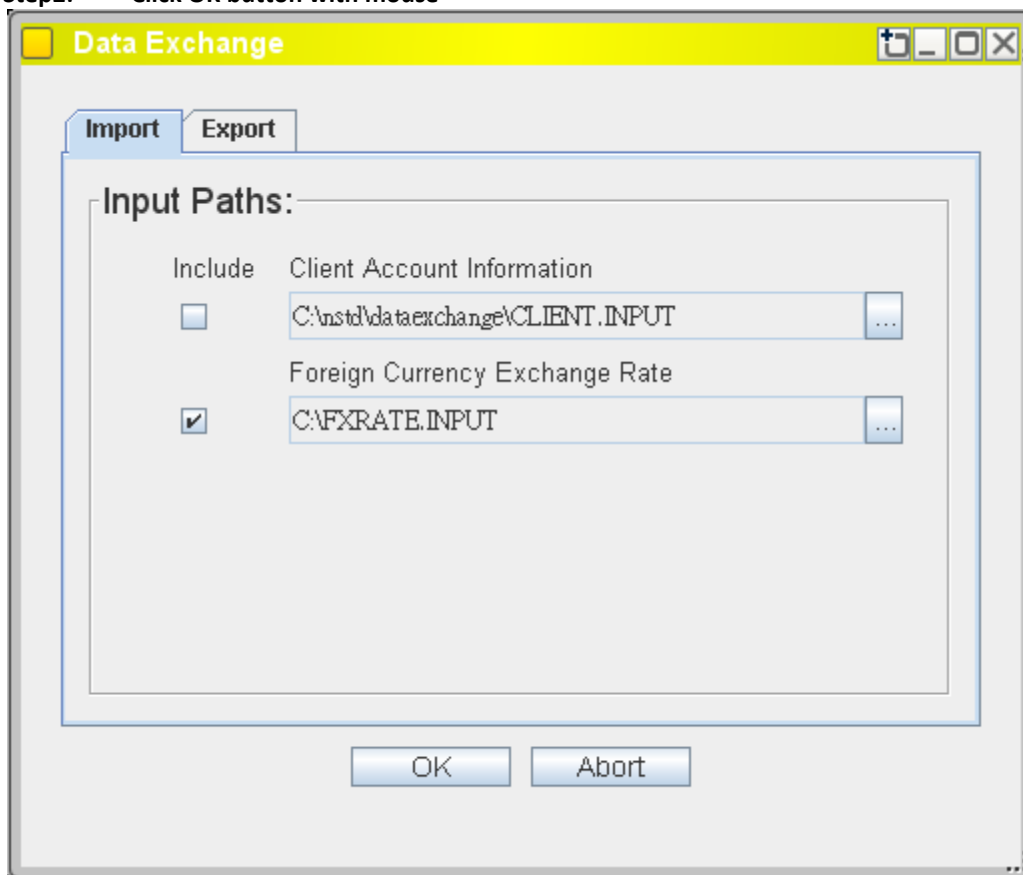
Step2: Click OK button with mouse

Data Exchange

Import | Export

Input Paths:

Include | Client Account Information
C:\nstd\dataexchange\CLIENT.INPUT ...

Foreign Currency Exchange Rate
C:\FXRATE.INPUT ...

OK | Abort